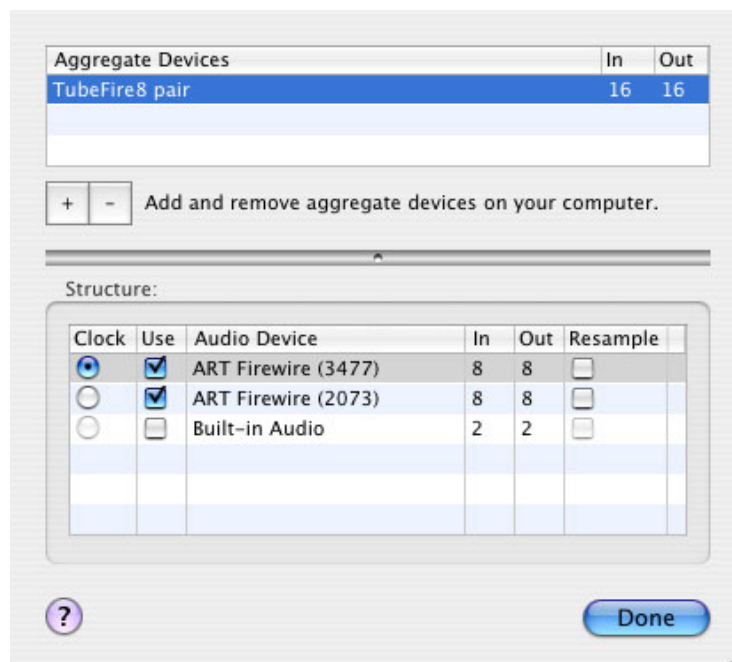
| Aggregate Devices | In | Out |
|---|---|---|
| TubeFire8 pair | 16 | 16 |

+ - Add and remove aggregate devices on your computer.

Structure:

| Clock | Use | Audio Device | In | Out | Resample |
|---|---|---|---|---|---|
| | | ART Firewire (3477) | 8 | 8 | |
| | | ART Firewire (2073) | 8 | 8 | |
| | | Built-in Audio | 2 | 2 | |

?

Done